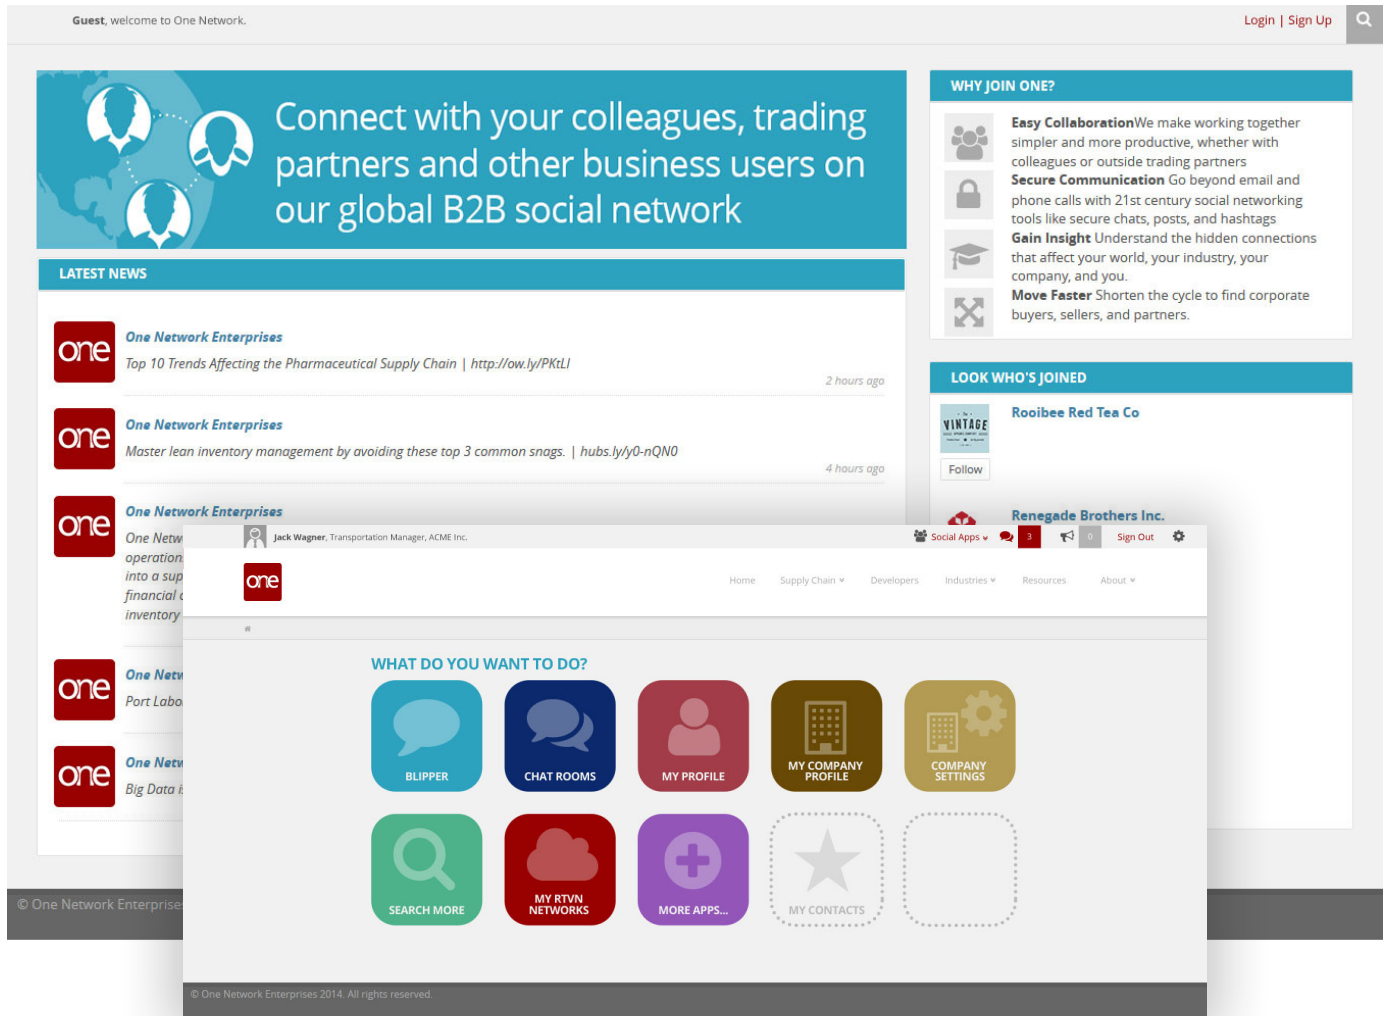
Guest, welcome to One Network.

Login | Sign Up

Connect with your colleagues, trading partners and other business users on our global B2B social network

LATEST NEWS

one

One Network Enterprises

Top 10 Trends Affecting the Pharmaceutical Supply Chain | http://ow.ly/PKtLI

2 hours ago

one

One Network Enterprises

Master lean inventory management by avoiding these top 3 common snags. | hubs.ly/y0-nQN0

4 hours ago

one

One Network Enterprises

One Netw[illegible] operation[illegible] into a sup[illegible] financial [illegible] inventory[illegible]

one

One Netw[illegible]

Port Labo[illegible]

one

One Netw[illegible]

Big Data i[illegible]

© One Network Enterprise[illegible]

WHY JOIN ONE?

Easy CollaborationWe make working together simpler and more productive, whether with colleagues or outside trading partners

Secure Communication Go beyond email and phone calls with 21st century social networking tools like secure chats, posts, and hashtags

Gain Insight Understand the hidden connections that affect your world, your industry, your company, and you.

Move Faster Shorten the cycle to find corporate buyers, sellers, and partners.

LOOK WHO'S JOINED

VINTAGE

Rooibee Red Tea Co

Follow

Renegade Brothers Inc.

Jack Wagner, Transportation Manager, ACME Inc.

Social Apps 3 0 Sign Out

one

Home Supply Chain Developers Industries Resources About

WHAT DO YOU WANT TO DO?

BLIPPER

CHAT ROOMS

MY PROFILE

MY COMPANY PROFILE

COMPANY SETTINGS

SEARCH MORE

MY RTVN NETWORKS

MORE APPS...

MY CONTACTS

© One Network Enterprises 2014. All rights reserved.